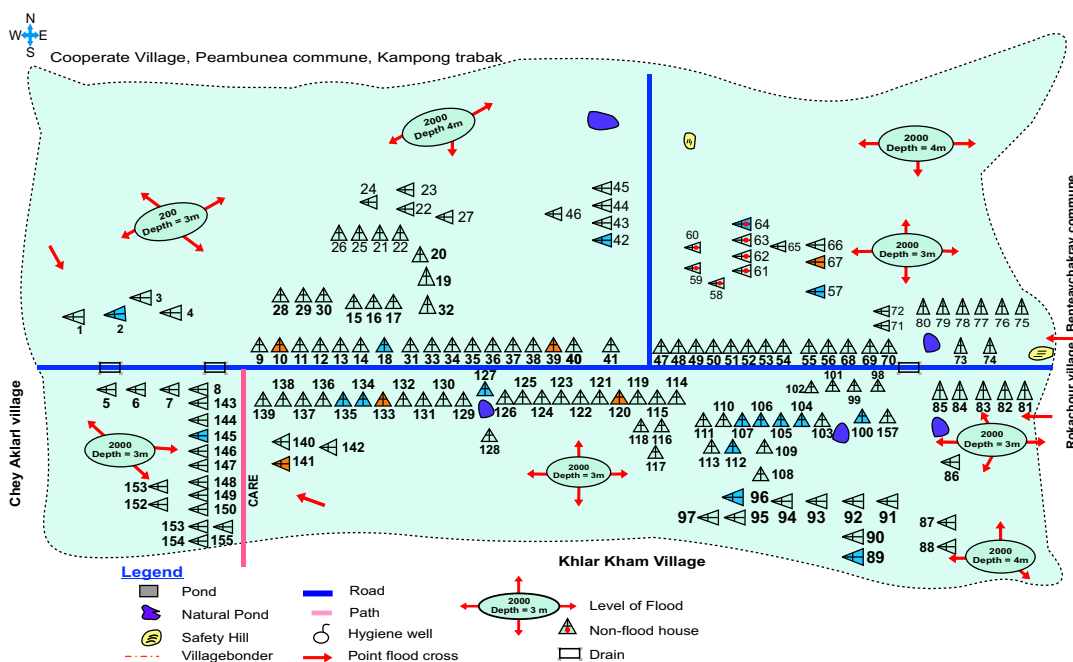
N
W E
S

Cooperate Village, Peambunea commune, Kampong trabak

2000 Depth 4m

200 Depth = 3m

2000 Depth = 4m

2000 Depth = 3m

24 23
22 27
26 25 21 22
20
19
32
28 29 30
15 16 17
1 2 3 4

45
44
46 43
42

60
64
63
65
66
62
67
61
59
58
57

72
71
80 79 78 77 76 75
73 74

9 10 11 12 13 14 18 31 33 34 35 36 37 38 39 40 41
47 48 49 50 51 52 53 54 55 56 68 69 70

Benteaychakrav commune
Bokachour village

Chey Aklari village

5 6 7 8
143
144
145
146
147
148
149
150
153
152
153
154
155

2000 Depth = 3m

CARE

138 136 134 132 130
139 137 135 133 131 129
127
126
125 123 121 119 114
124 122 120 115
140 142
141
128
118 116
117

2000 Depth = 3m

101 98
102 99
110 106 104
111 107 105 103 100 157
113 112 109
108
96
97 95 94 93 92 91
90
89

85 84 83 82 81
86
2000 Depth = 3m
87
88
2000 Depth = 4m

Khlar Kham Village

Legend
Pond
Natural Pond
Safety Hill
Villagebonder
Road
Path
Hygiene well
Point flood cross
2000 Depth = 3 m
Level of Flood
Non-flood house
Drain